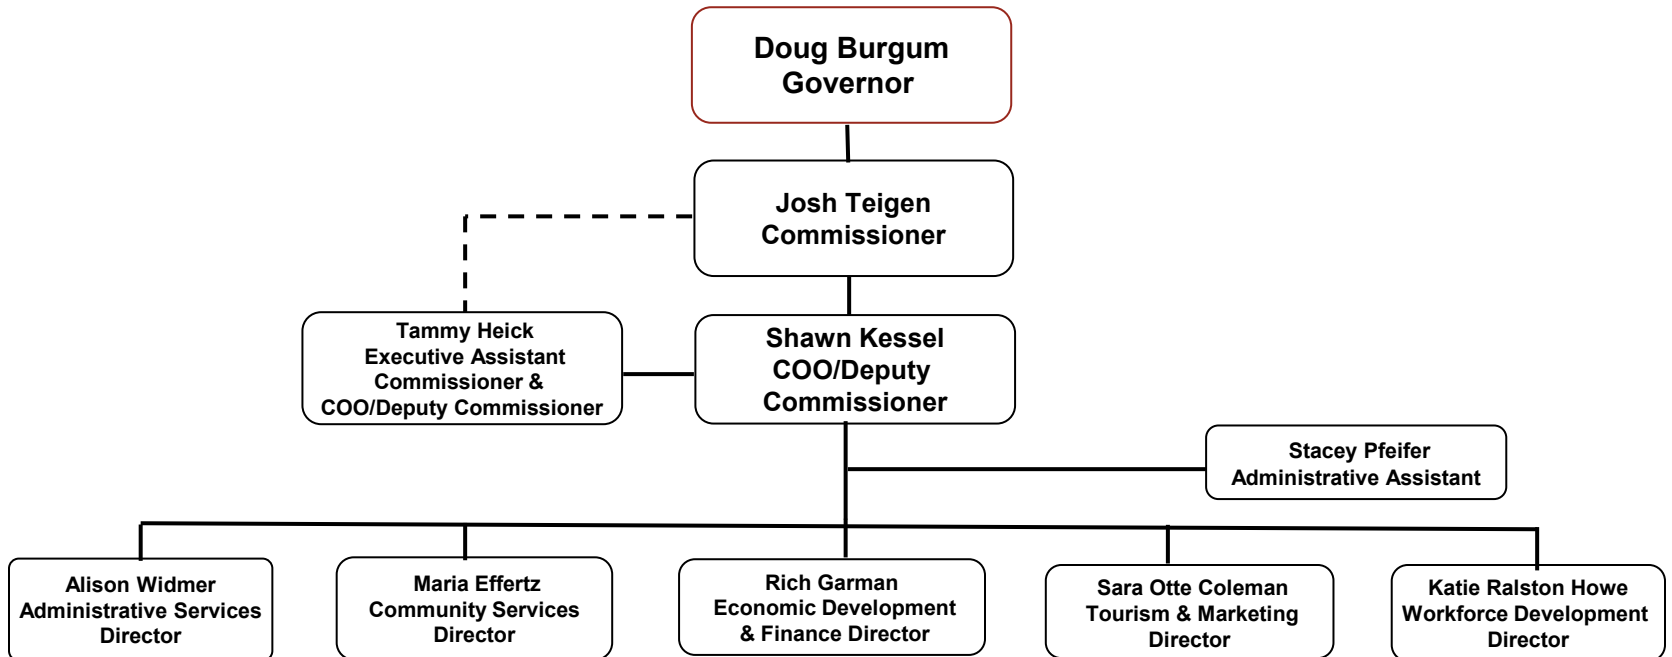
Doug Burgum
Governor

Josh Teigen
Commissioner

Tammy Heick
Executive Assistant
Commissioner &
COO/Deputy Commissioner

Shawn Kessel
COO/Deputy
Commissioner

Stacey Pfeifer
Administrative Assistant

Alison Widmer
Administrative Services
Director

Maria Effertz
Community Services
Director

Rich Garman
Economic Development
& Finance Director

Sara Otte Coleman
Tourism & Marketing
Director

Katie Ralston Howe
Workforce Development
Director